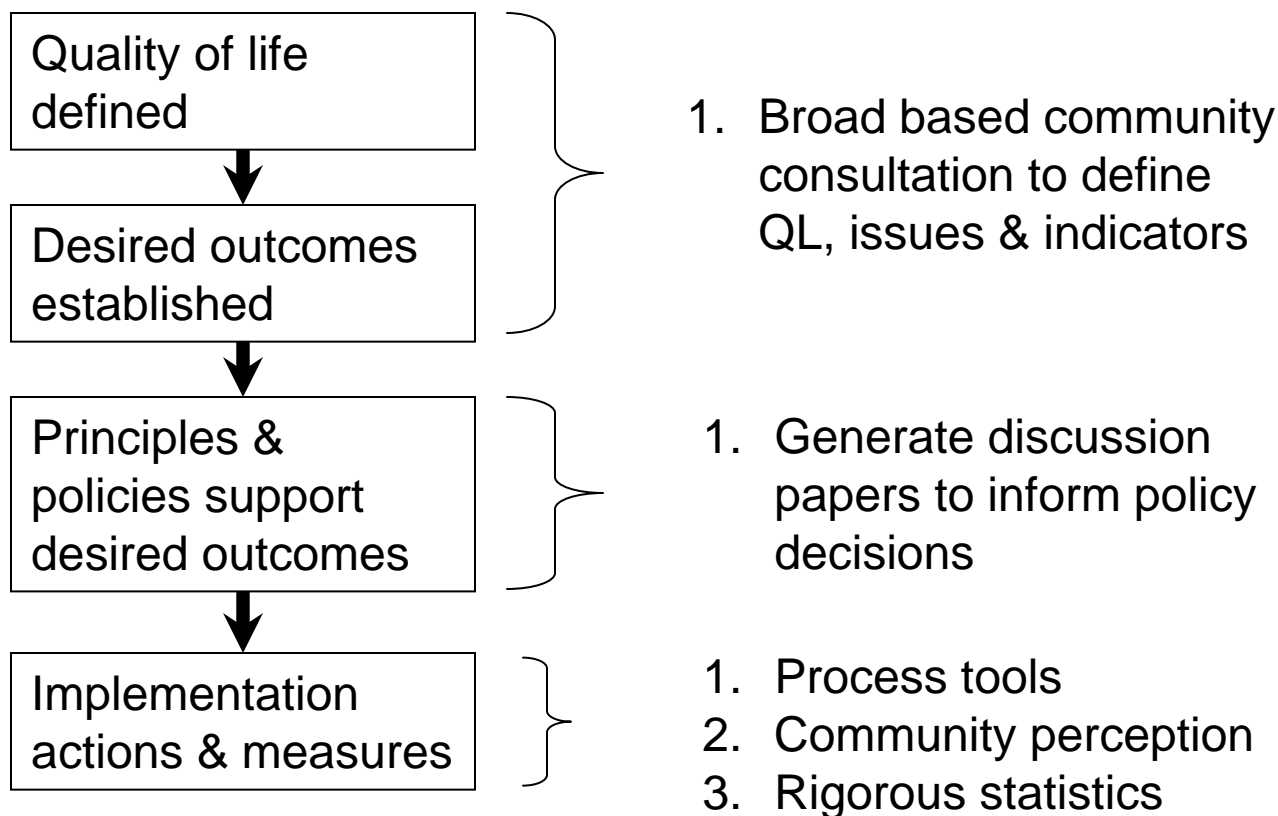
Quality of life defined

Desired outcomes established

Principles & policies support desired outcomes

Implementation actions & measures

1. Broad based community consultation to define QL, issues & indicators

1. Generate discussion papers to inform policy decisions

1. Process tools
2. Community perception
3. Rigorous statistics